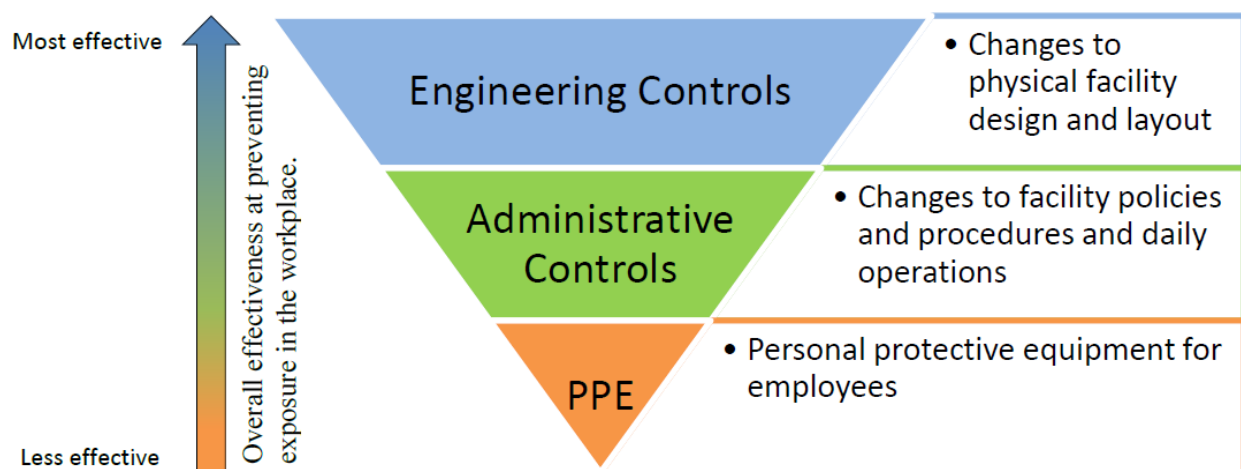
Most effective

Overall effectiveness at preventing exposure in the workplace.

Less effective

Engineering Controls

• Changes to physical facility design and layout

Administrative Controls

• Changes to facility policies and procedures and daily operations

PPE

• Personal protective equipment for employees